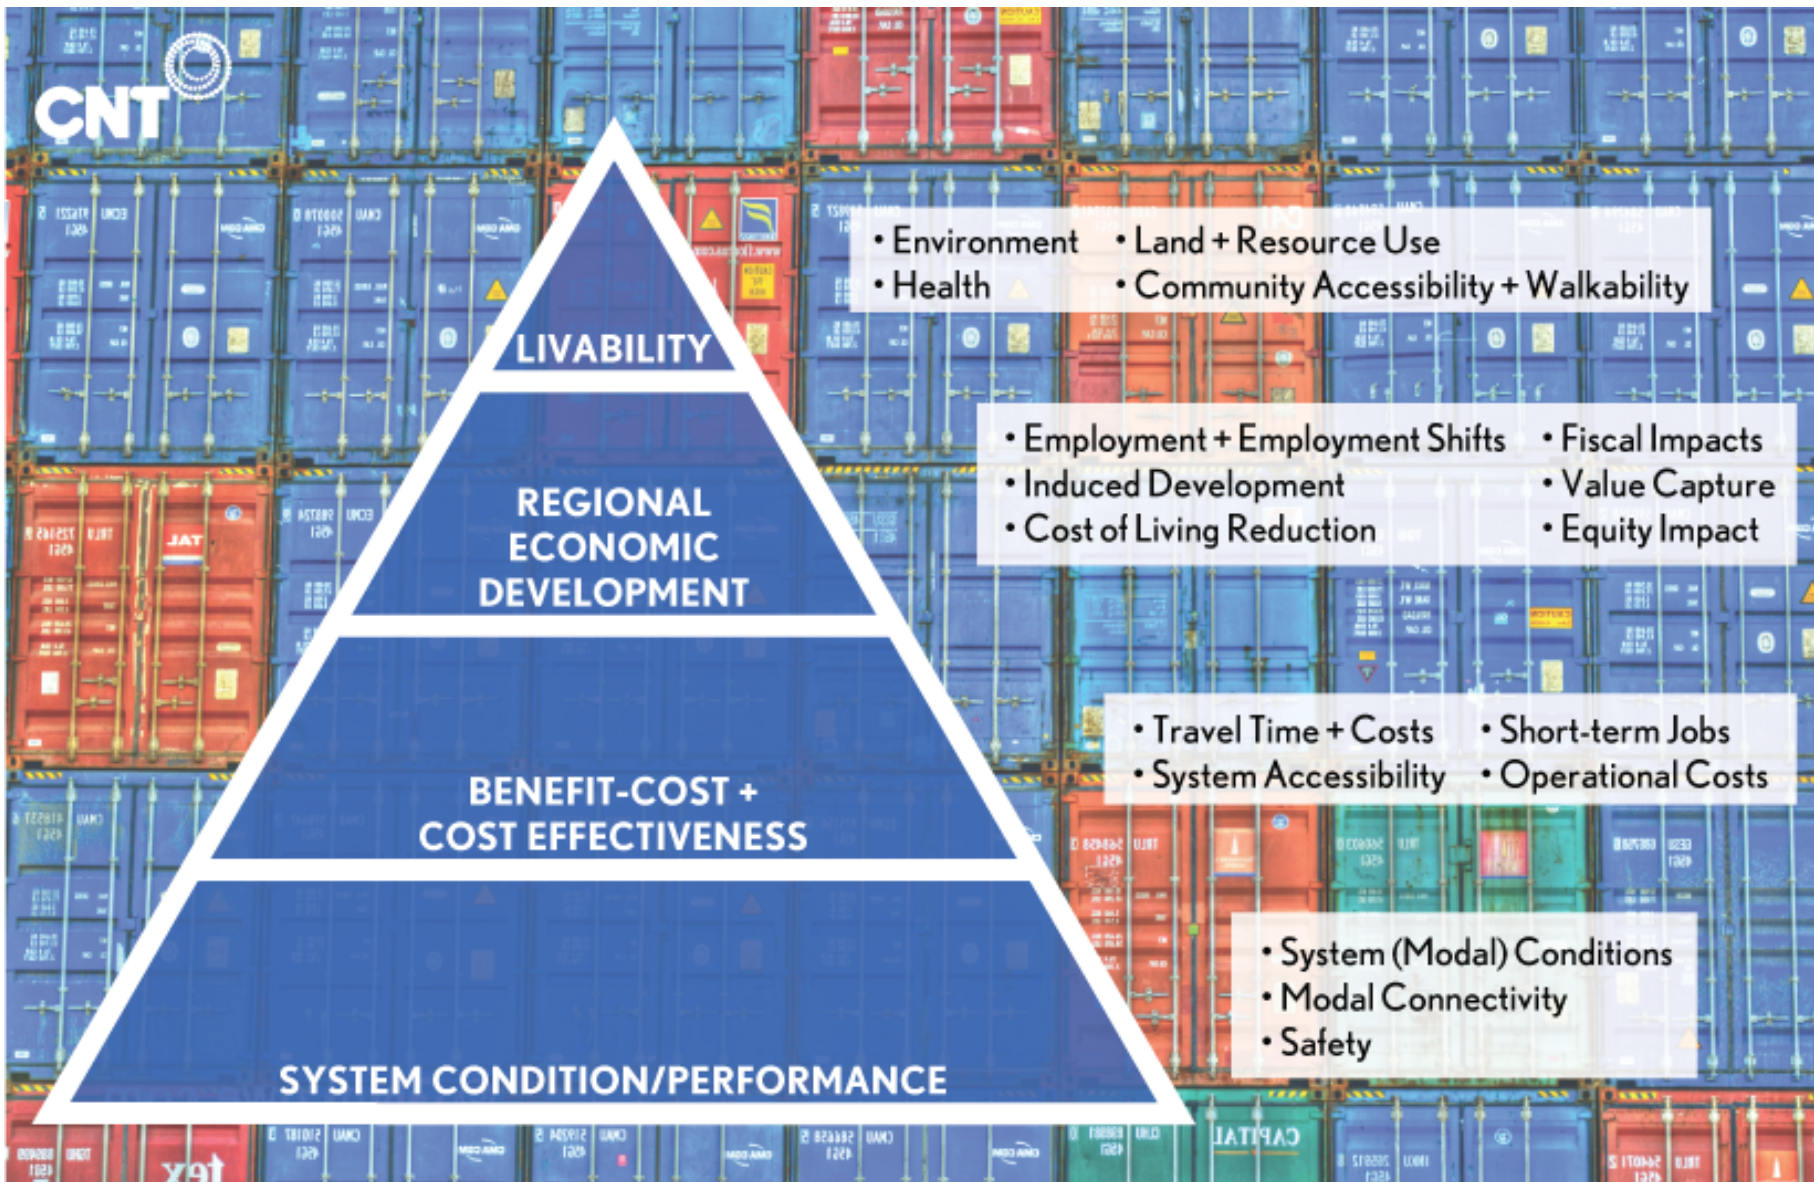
CNT

LIVABILITY

• Environment • Land + Resource Use
• Health • Community Accessibility + Walkability

REGIONAL ECONOMIC DEVELOPMENT

• Employment + Employment Shifts • Fiscal Impacts
• Induced Development • Value Capture
• Cost of Living Reduction • Equity Impact

BENEFIT-COST + COST EFFECTIVENESS

• Travel Time + Costs • Short-term Jobs
• System Accessibility • Operational Costs

SYSTEM CONDITION/PERFORMANCE

• System (Modal) Conditions
• Modal Connectivity
• Safety